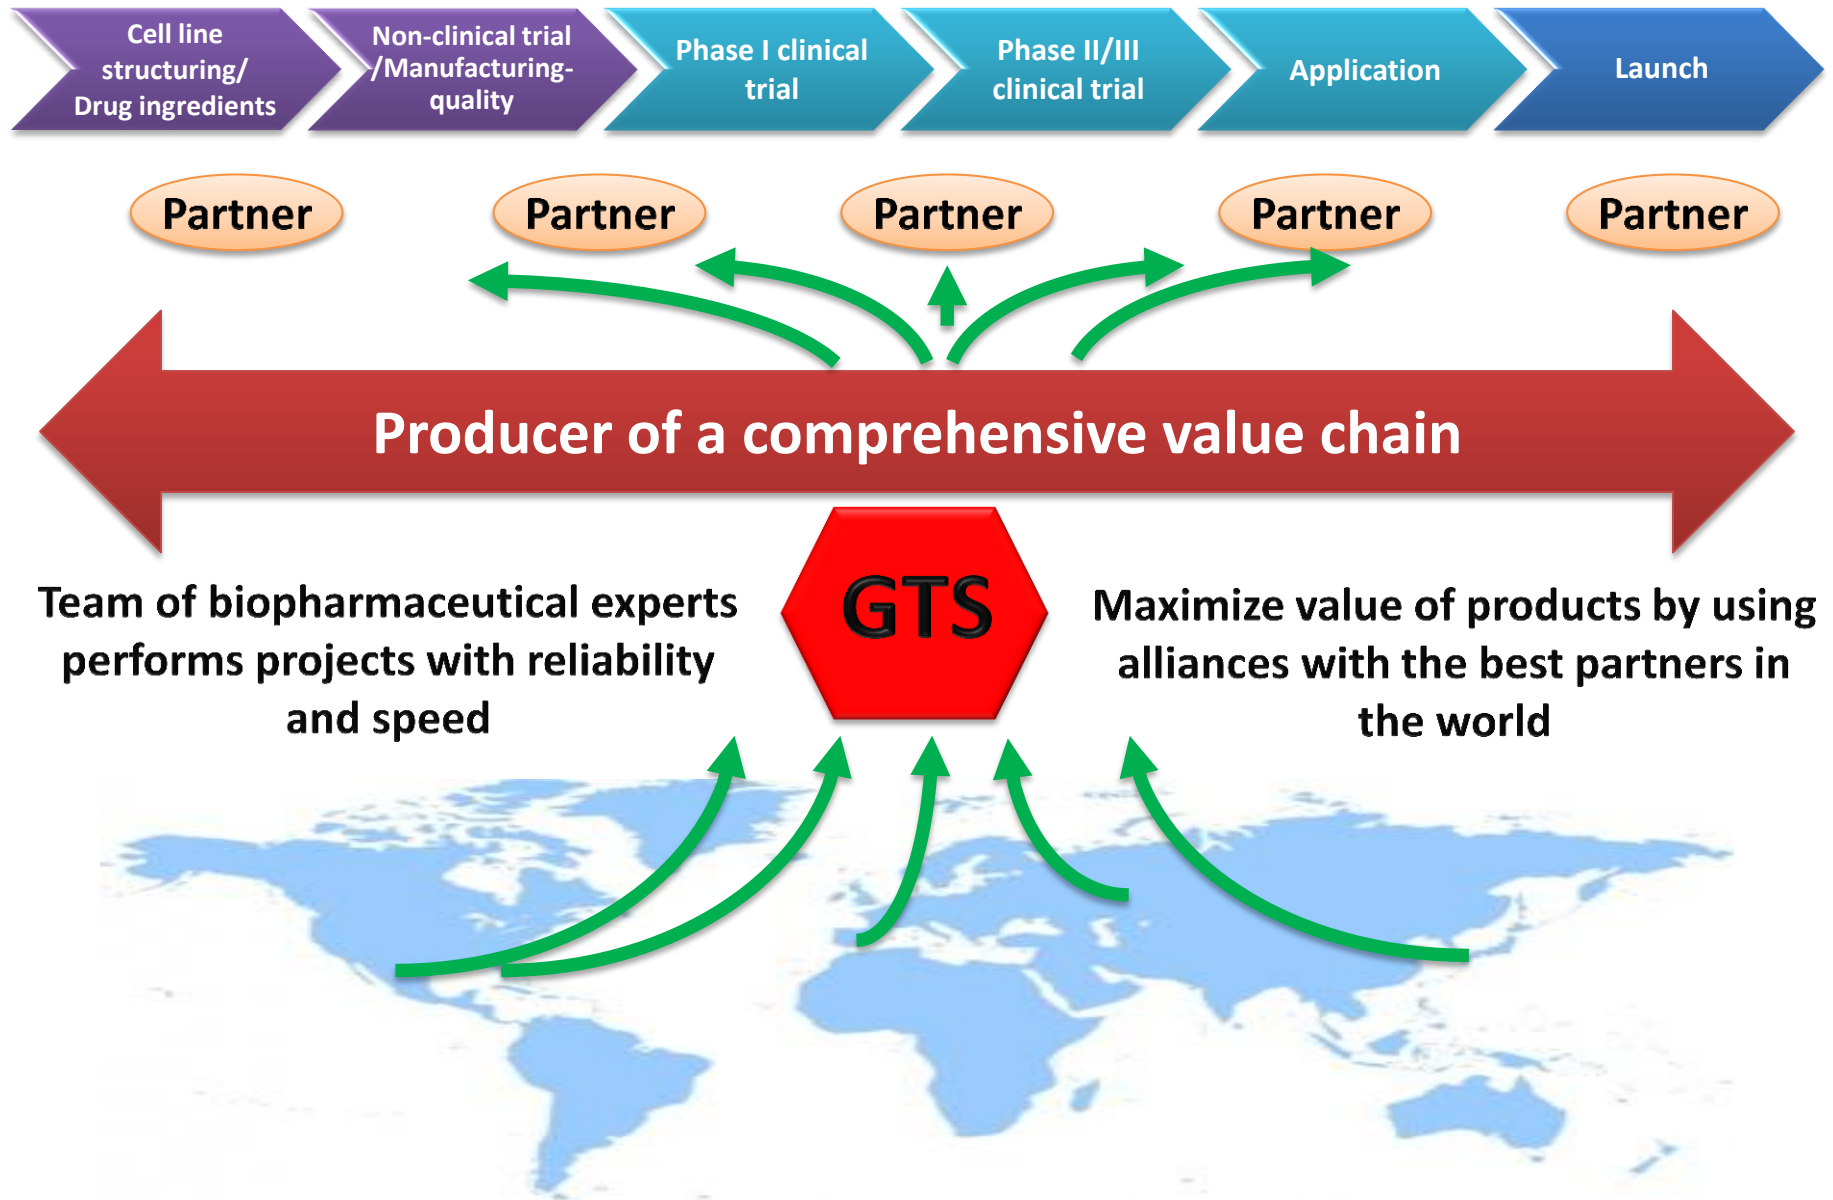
Cell line structuring/ Drug ingredients

Non-clinical trial /Manufacturing-quality

Phase I clinical trial

Phase II/III clinical trial

Application

Launch

Partner

Partner

Partner

Partner

Partner

Producer of a comprehensive value chain

Team of biopharmaceutical experts performs projects with reliability and speed

GTS

Maximize value of products by using alliances with the best partners in the world